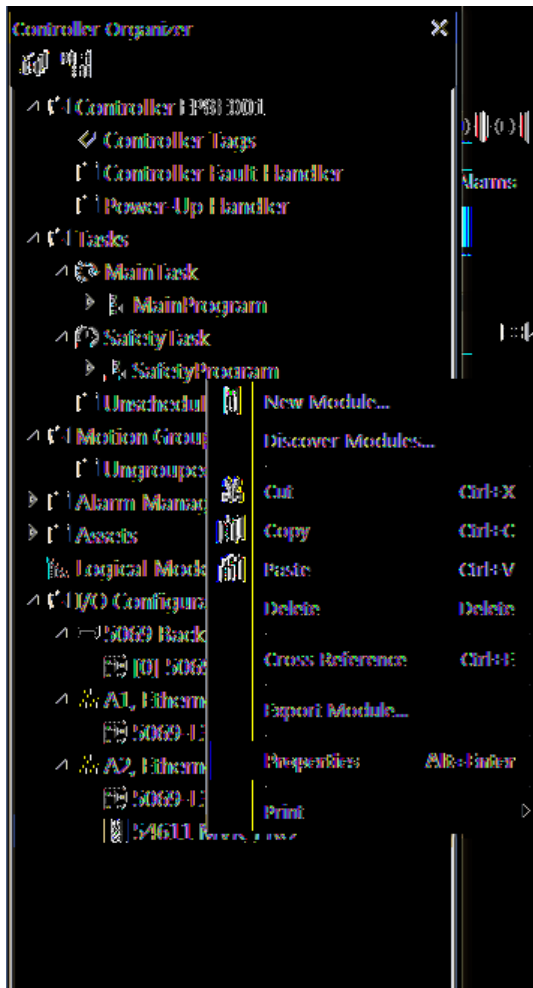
Controller Organizer

Controller HP83001
Controller Tags
Controller Fault Handler
Power-Up Handler
Tasks
MainTask
MainProgram
SafetyTask
SafetyProgram
Unschedul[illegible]
Motion Group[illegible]
Ungroupe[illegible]
Alarm Manag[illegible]
Assets
Logical Mode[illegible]
I/O Configura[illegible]
5069 Back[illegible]
[0] 506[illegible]
A1, Ethern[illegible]
5069-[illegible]
A2, Ethern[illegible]
5069-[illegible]
54611 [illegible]

New Module...
Discover Modules...
Cut Ctrl+X
Copy Ctrl+C
Paste Ctrl+V
Delete Delete
Cross Reference Ctrl+E
Export Module...
Properties Alt+Enter
Print

Alarms